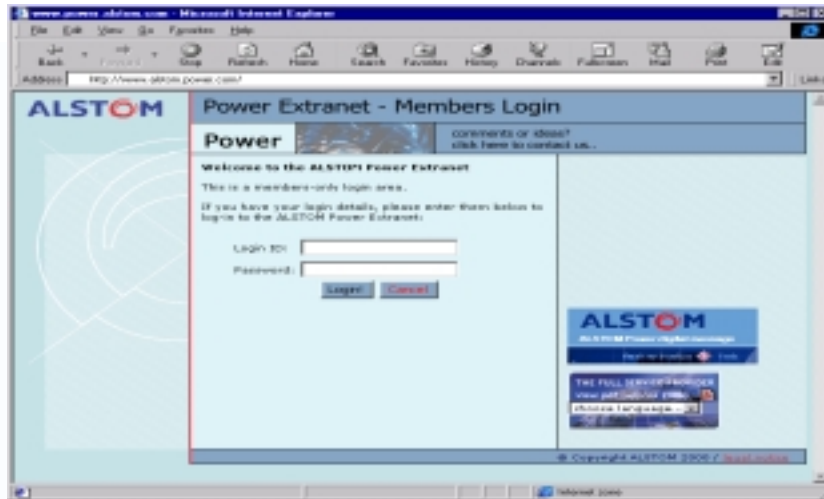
www.power.alstom.com - Microsoft Internet Explorer

File Edit View Go Favorites Help

Back Forward Stop Refresh Home Search Favorites History Channels Fullscreen Mail Print Edit

Address http://www.alstom.power.com/

Links

ALSTOM

Power Extranet - Members Login

Power

comments or ideas? click here to contact us...

Welcome to the ALSTOM Power Extranet

This is a members-only login area.

If you have your login details, please enter them below to log-in to the ALSTOM Power Extranet:

Login ID:

Password:

Login Cancel

ALSTOM

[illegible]

THE FULL SERVICE PROVIDER

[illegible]

choose language...

© Copyright ALSTOM 2000 / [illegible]

Internet zone